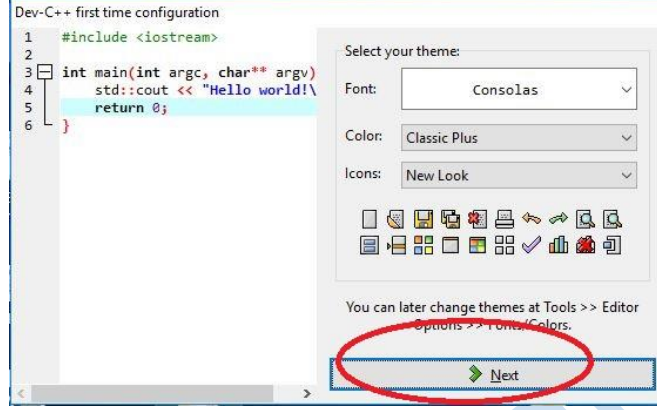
Dev-C++ first time configuration

1 #include <iostream>
2
3 int main(int argc, char** argv)
4 std::cout << "Hello world!\
5 return 0;
6 }

Select your theme:

Font: Consolas

Color: Classic Plus

Icons: New Look

You can later change themes at Tools >> Editor Options >> Fonts/Colors.

Next